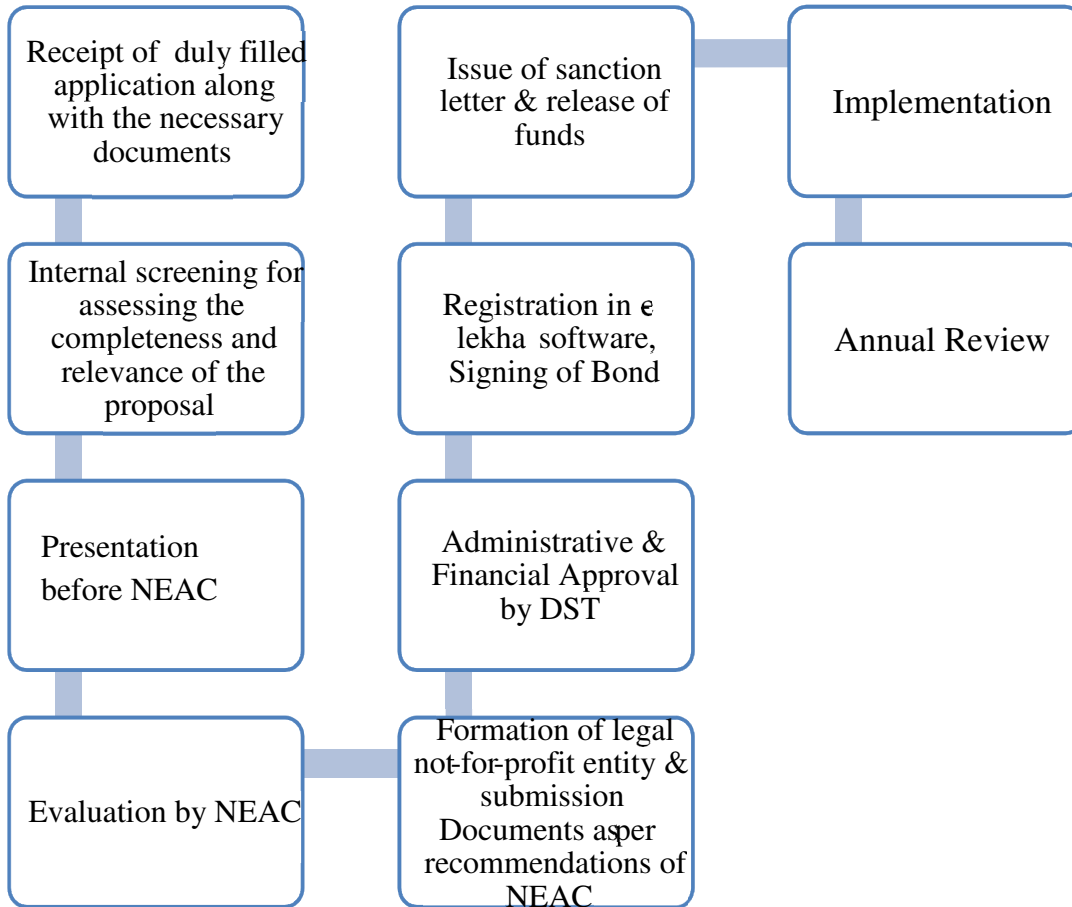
Receipt of duly filled application along with the necessary documents

Internal screening for assessing the completeness and relevance of the proposal

Presentation before NEAC

Evaluation by NEAC

Formation of legal not-for-profit entity & submission Documents as per recommendations of NEAC

Administrative & Financial Approval by DST

Registration in e lekha software, Signing of Bond

Issue of sanction letter & release of funds

Implementation

Annual Review